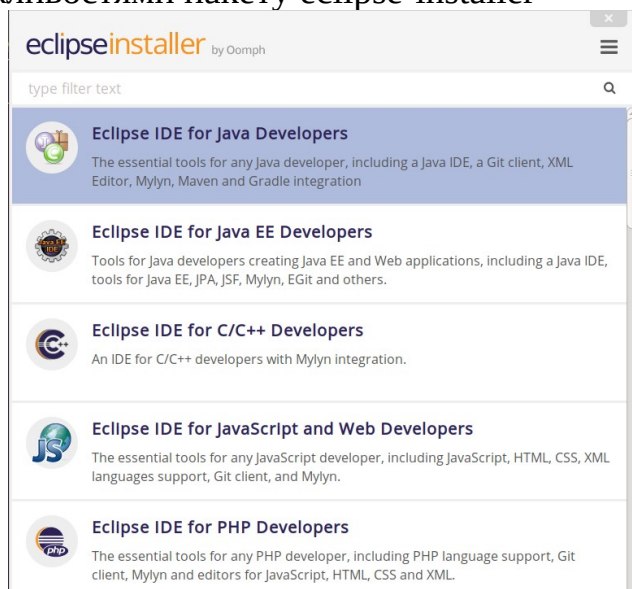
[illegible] пакету eclipse-installer

eclipseinstaller by Oomph

type filter text

Eclipse IDE for Java Developers
The essential tools for any Java developer, including a Java IDE, a Git client, XML Editor, Mylyn, Maven and Gradle integration

Eclipse IDE for Java EE Developers
Tools for Java developers creating Java EE and Web applications, including a Java IDE, tools for Java EE, JPA, JSF, Mylyn, EGit and others.

Eclipse IDE for C/C++ Developers
An IDE for C/C++ developers with Mylyn integration.

Eclipse IDE for JavaScript and Web Developers
The essential tools for any JavaScript developer, including JavaScript, HTML, CSS, XML languages support, Git client, and Mylyn.

Eclipse IDE for PHP Developers
The essential tools for any PHP developer, including PHP language support, Git client, Mylyn and editors for JavaScript, HTML, CSS and XML.